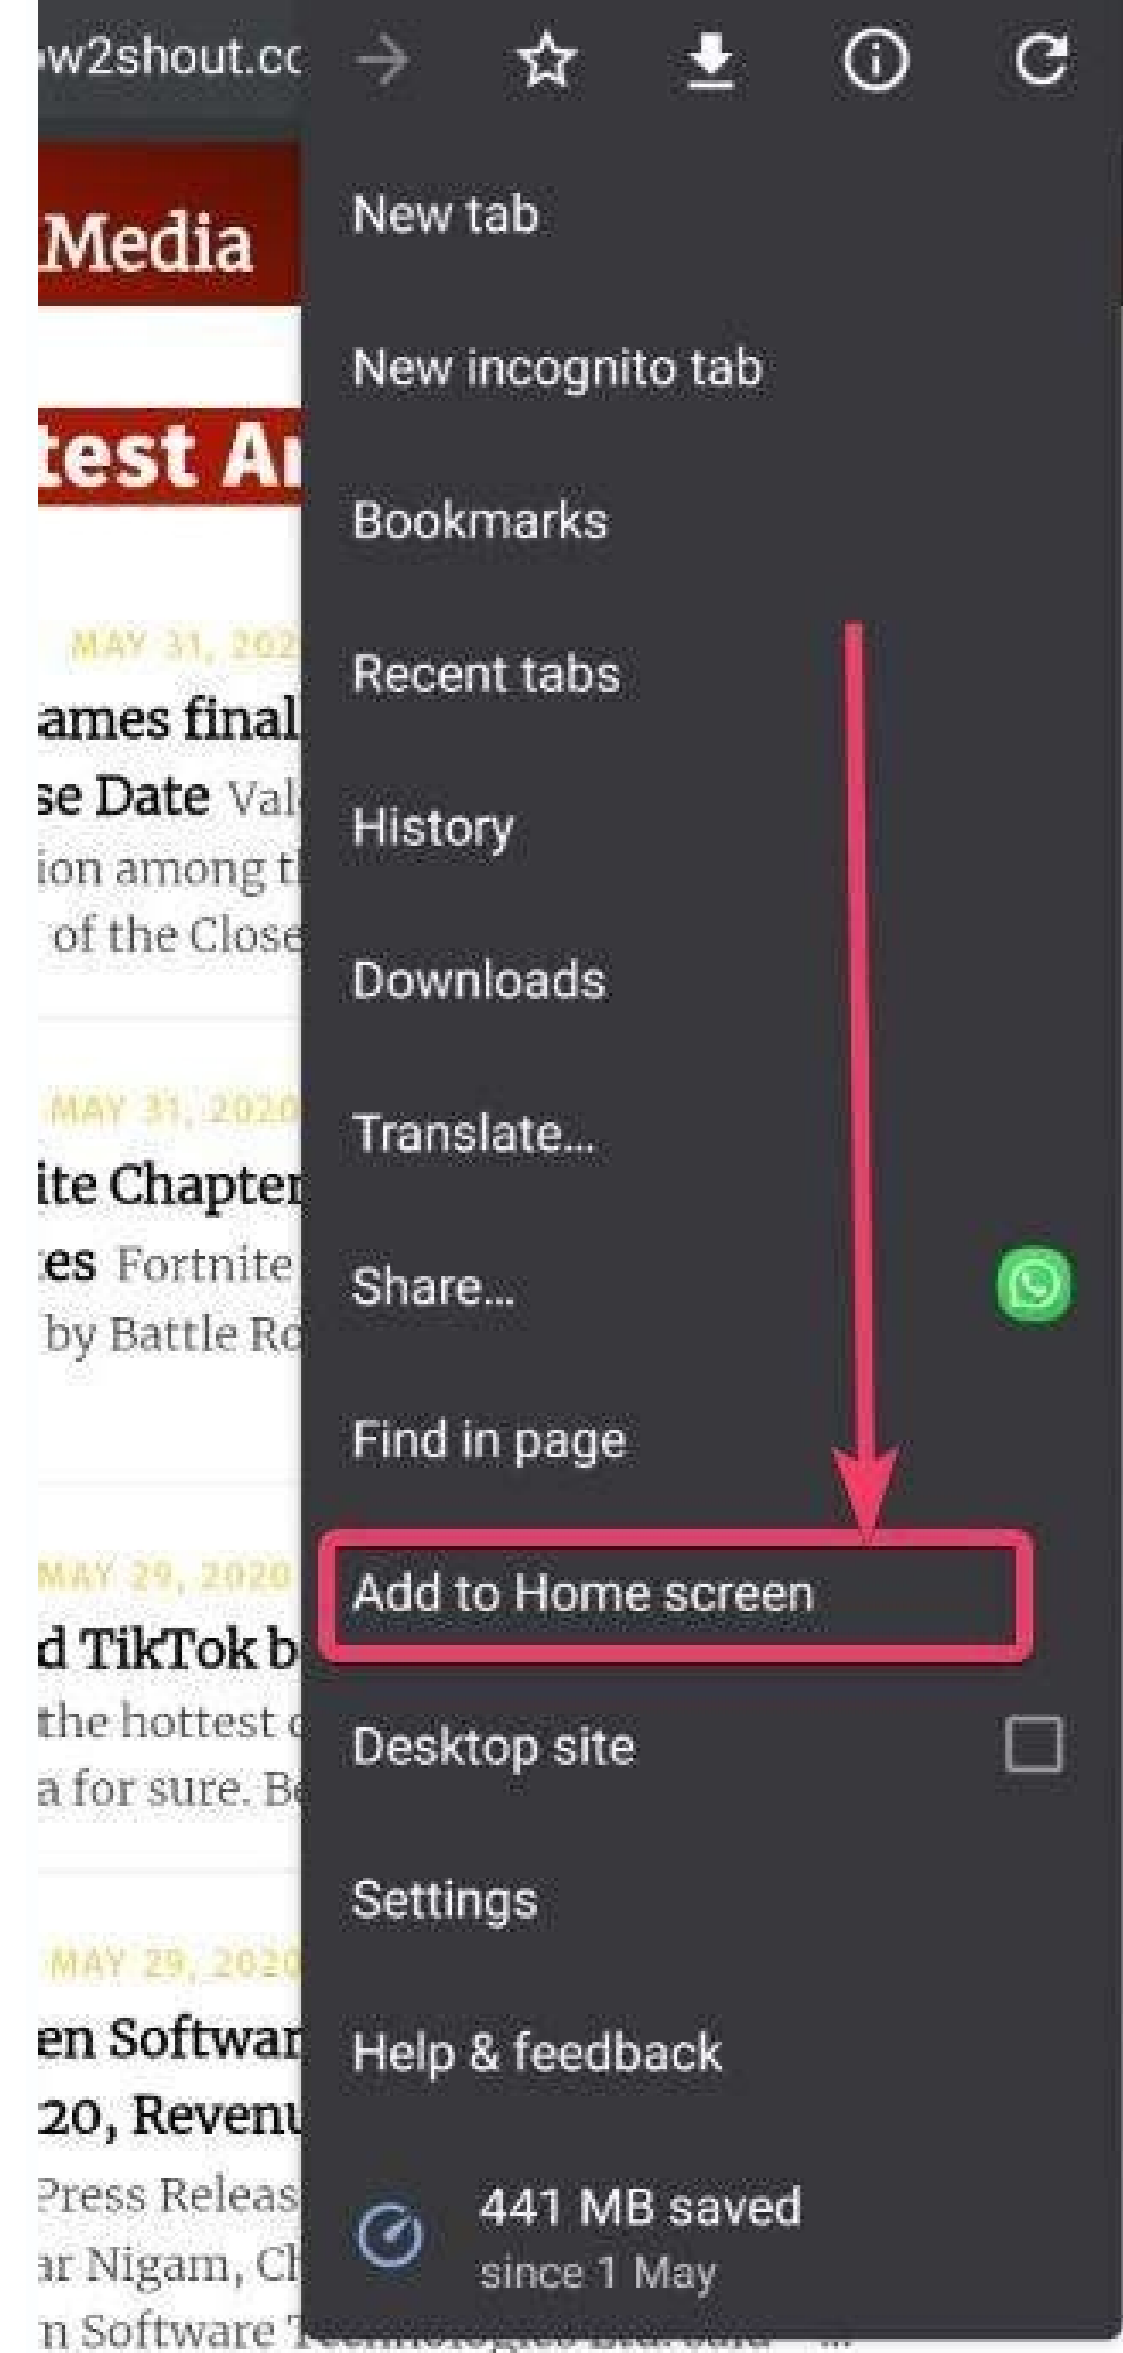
w2shout.cc

Media

test Ar

MAY 31, 202

ames final

se Date Val

ion among t

of the Close

MAY 31, 2020

ite Chapter

es Fortnite

by Battle Ro

MAY 29, 2020

d TikTok b

the hottest

a for sure. Be

MAY 29, 2020

en Softwar

20, Revenu

Press Releas

ar Nigam, Cl

n Software T

New tab

New incognito tab

Bookmarks

Recent tabs

History

Downloads

Translate...

Share...

Find in page

Add to Home screen

Desktop site

Settings

Help & feedback

441 MB saved
since 1 May